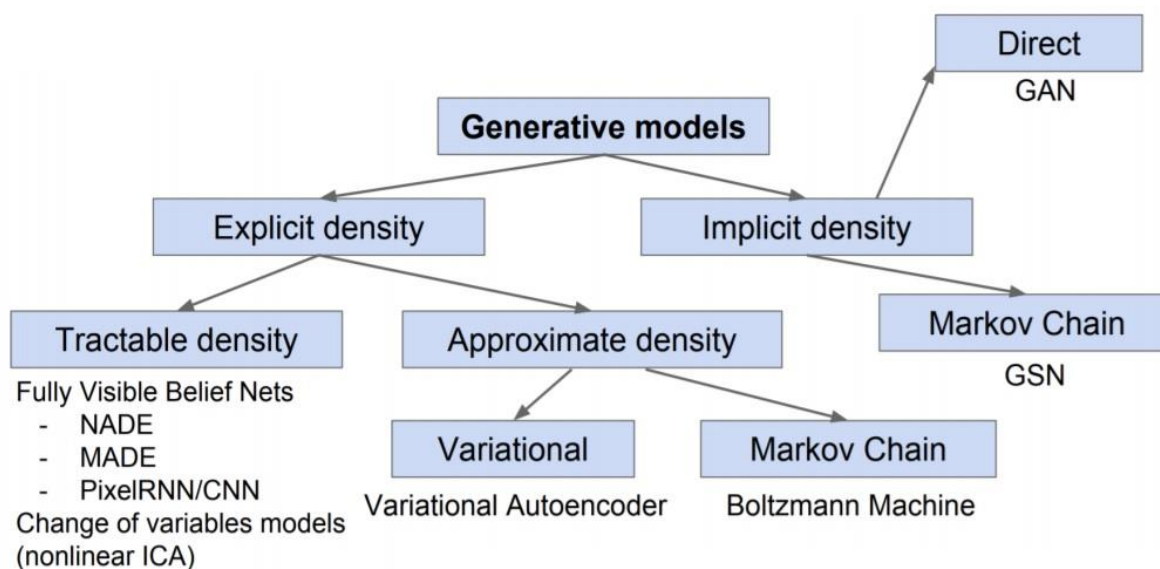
Generative models

Explicit density

Implicit density

Direct
GAN

Markov Chain
GSN

Tractable density
Fully Visible Belief Nets
- NADE
- MADE
- PixelRNN/CNN
Change of variables models (nonlinear ICA)

Approximate density

Variational
Variational Autoencoder

Markov Chain
Boltzmann Machine